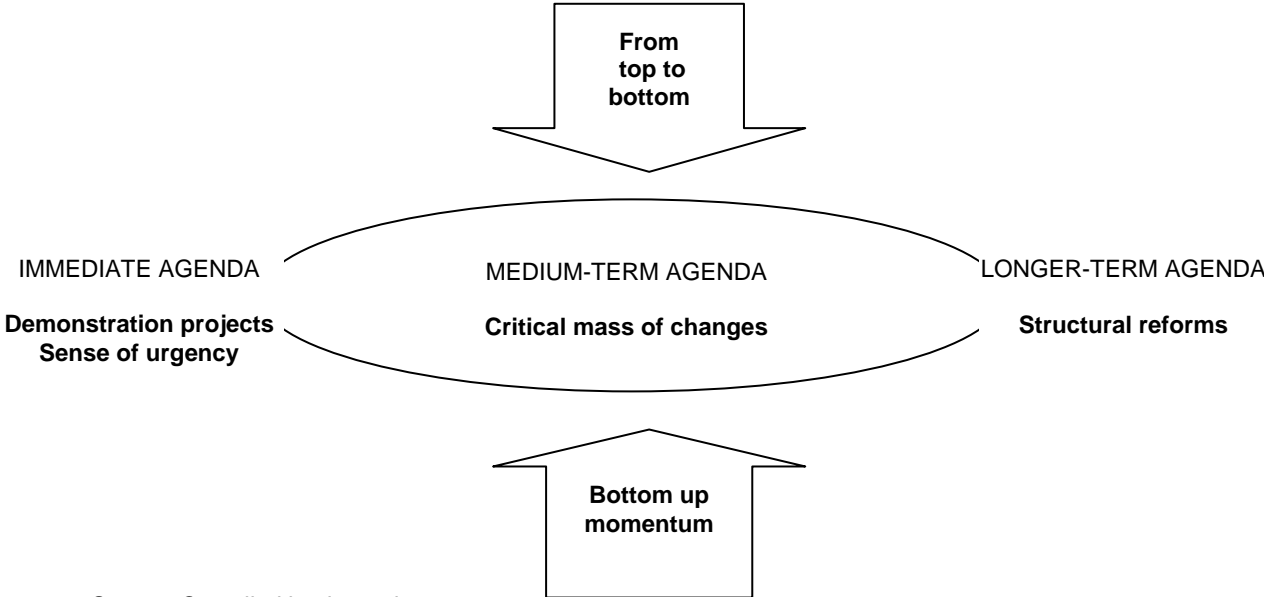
From top to bottom

IMMEDIATE AGENDA

Demonstration projects
Sense of urgency

MEDIUM-TERM AGENDA

Critical mass of changes

LONGER-TERM AGENDA

Structural reforms

Bottom up momentum

Source: Compiled by the authors.